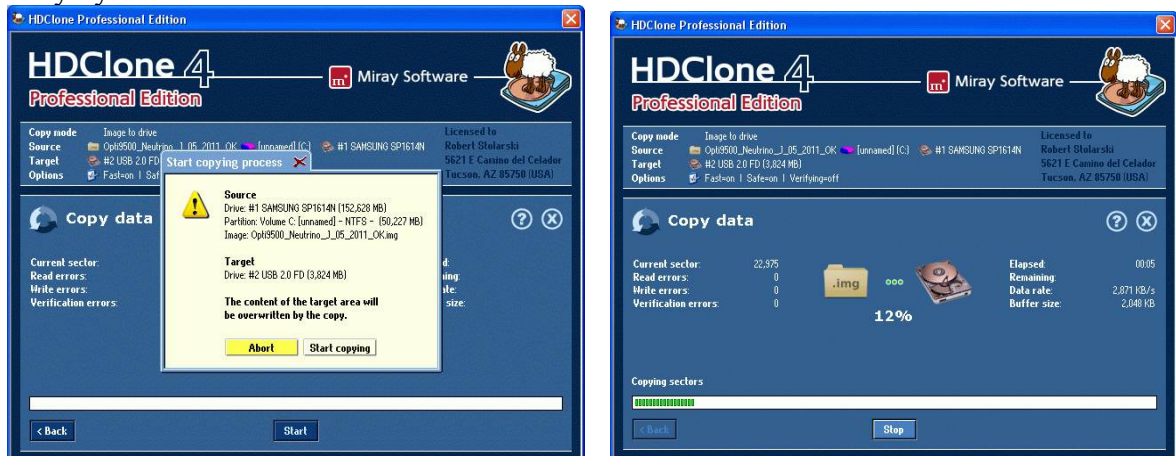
HDClone Professional Edition

HDClone 4
Professional Edition
Miray Software

Copy mode Image to drive
Source Opti9500_Neutrino_J_05_2011_OK [unnamed] (C:) #1 SAMSUNG SP1614N
Target #2 USB 2.0 FD
Options Fast=on | Saf
Licensed to
Robert Stolarski
5621 E Camino del Celador
Tucson, AZ 85750 (USA)

Copy data

Current sector:
Read errors:
Write errors:
Verification errors:

Start copying process

Source
Drive: #1 SAMSUNG SP1614N (152,628 MB)
Partition: Volume C: [unnamed] - NTFS - (50,227 MB)
Image: Opti9500_Neutrino_J_05_2011_OK.img

Target
Drive: #2 USB 2.0 FD (3,824 MB)

The content of the target area will be overwritten by the copy.

Abort Start copying

< Back Start

HDClone Professional Edition

HDClone 4
Professional Edition
Miray Software

Copy mode Image to drive
Source Opti9500_Neutrino_J_05_2011_OK [unnamed] (C:) #1 SAMSUNG SP1614N
Target #2 USB 2.0 FD (3,824 MB)
Options Fast=on | Safe=on | Verifying=off
Licensed to
Robert Stolarski
5621 E Camino del Celador
Tucson, AZ 85750 (USA)

Copy data

| | | | |
|---|---|---|---|
| Current sector: | 22,975 | Elapsed: | 00:05 |
| Read errors: | 0 | Remaining: | |
| Write errors: | 0 | Data rate: | 2,871 KB/s |
| Verification errors: | 0 | Buffer size: | 2,048 KB |

.img
12%

Copying sectors

< Back Stop